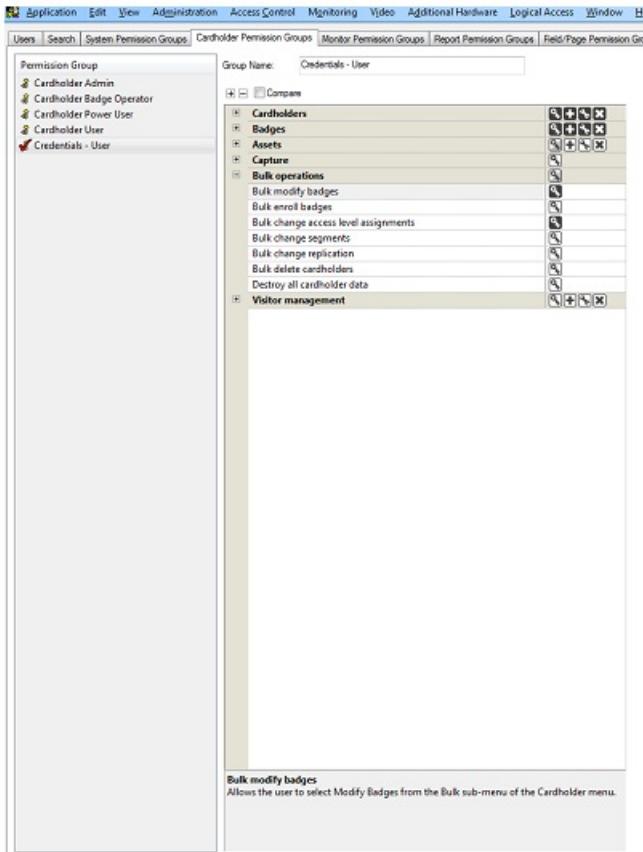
Application Edit View Administration Access Control Monitoring Video Additional Hardware Logical Access Window H

Users | Search | System Permission Groups | Cardholder Permission Groups | Monitor Permission Groups | Report Permission Groups | Field/Page Permission Gr

Permission Group
Cardholder Admin
Cardholder Badge Operator
Cardholder Power User
Cardholder User
Credentials - User

Group Name: Credentials - User

Compare

Cardholders
Badges
Assets
Capture
Bulk operations
Bulk modify badges
Bulk enroll badges
Bulk change access level assignments
Bulk change segments
Bulk change replication
Bulk delete cardholders
Destroy all cardholder data
Visitor management

Bulk modify badges
Allows the user to select Modify Badges from the Bulk sub-menu of the Cardholder menu.